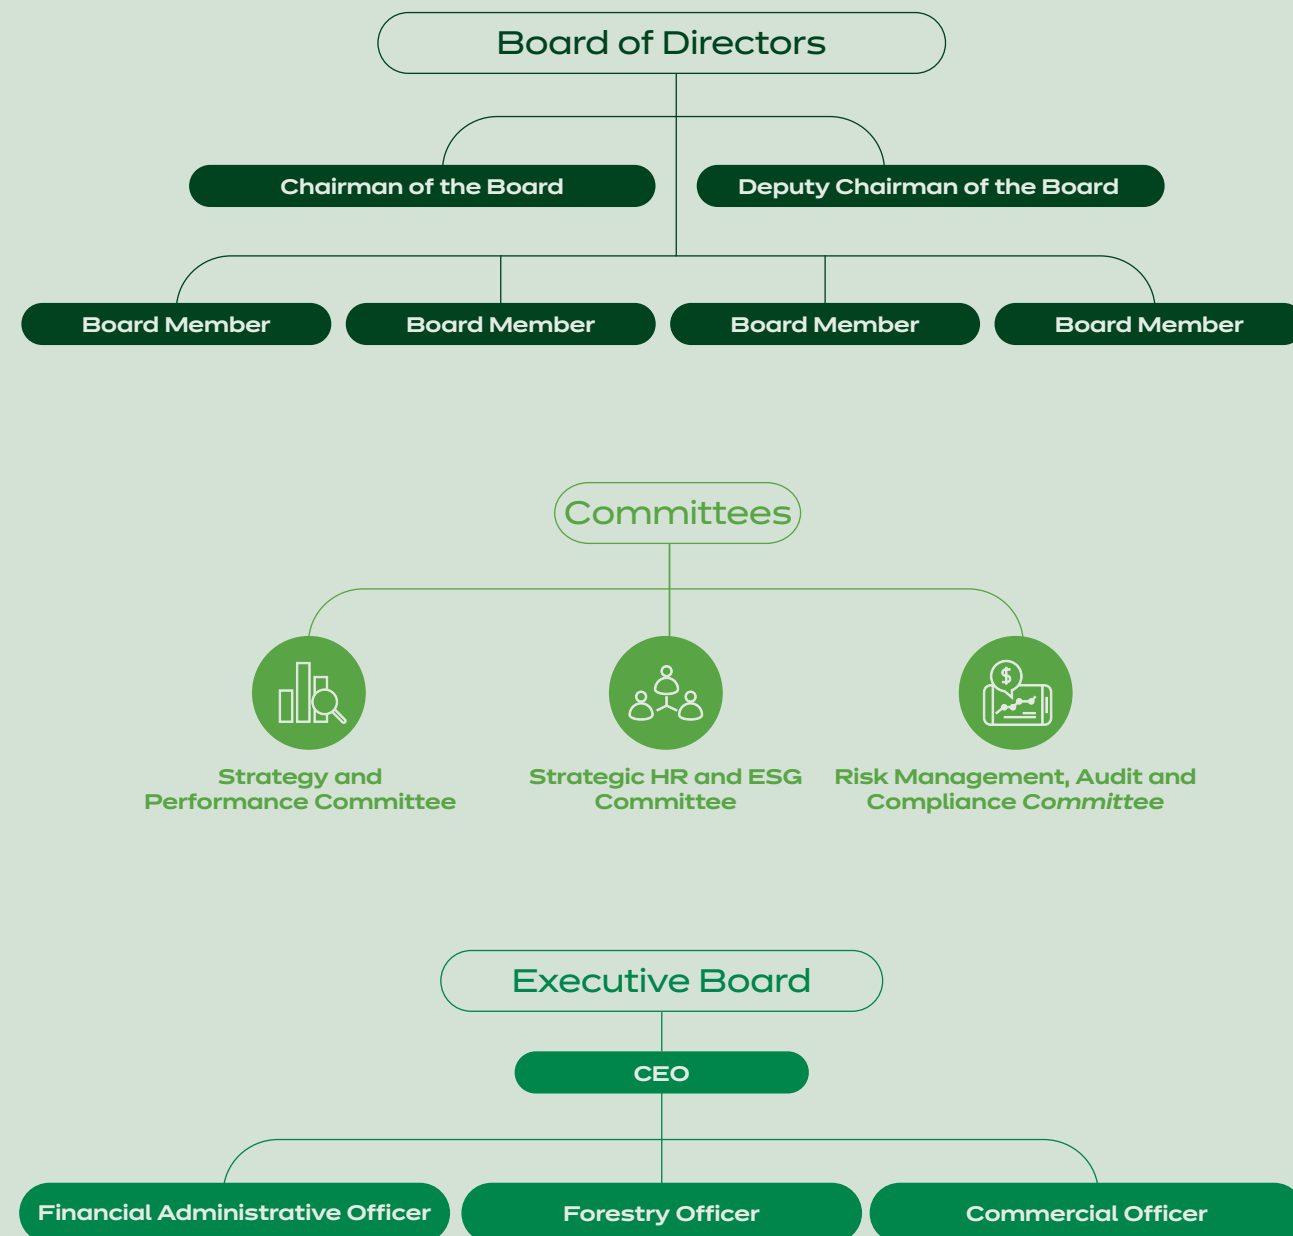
Board of Directors

Chairman of the Board

Deputy Chairman of the Board

Board Member

Board Member

Board Member

Board Member

Committees

$

Strategy and Performance Committee

Strategic HR and ESG Committee

Risk Management, Audit and Compliance Committee

Executive Board

CEO

Financial Administrative Officer

Forestry Officer

Commercial Officer